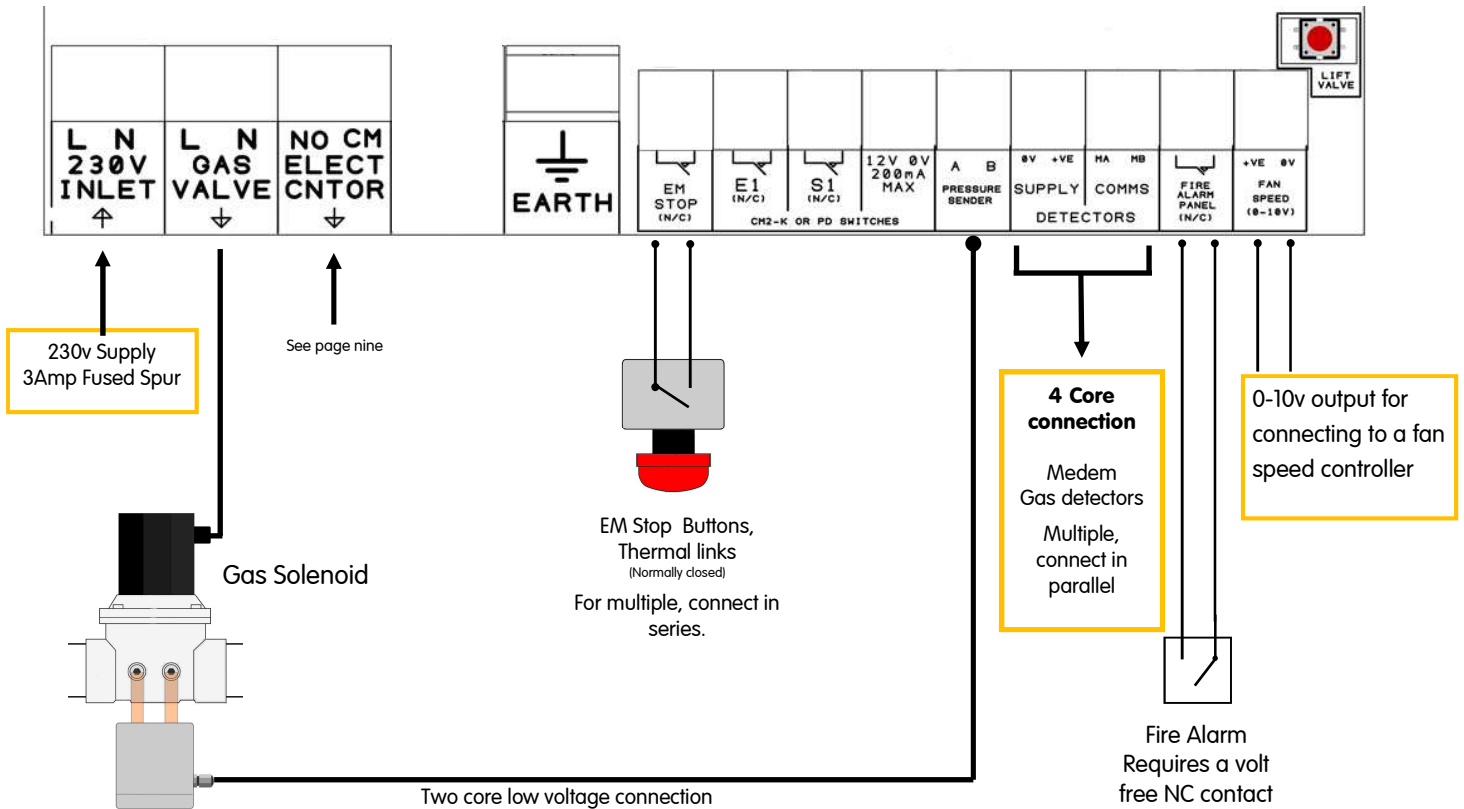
L N
230V
INLET

L N
GAS
VALVE

NO CM
ELECT
CNTOR

EARTH

EM
STOP
(N/C)

E1
(N/C)

S1
(N/C)

CM2-K OR PD SWITCHES

12V 0V
200mA
MAX

A B
PRESSURE
SENDER

0V +VE
SUPPLY

MA MB
COMMS

DETECTORS

FIRE
ALARM
PANEL
(N/C)

+VE 0V
FAN
SPEED
(0-10V)

LIFT
VALVE

230v Supply
3Amp Fused Spur

See page nine

EM Stop Buttons,
Thermal links
(Normally closed)
For multiple, connect in series.

4 Core connection

Medem
Gas detectors

Multiple, connect in parallel

0-10v output for connecting to a fan speed controller

Gas Solenoid

Fire Alarm
Requires a volt free NC contact

Two core low voltage connection